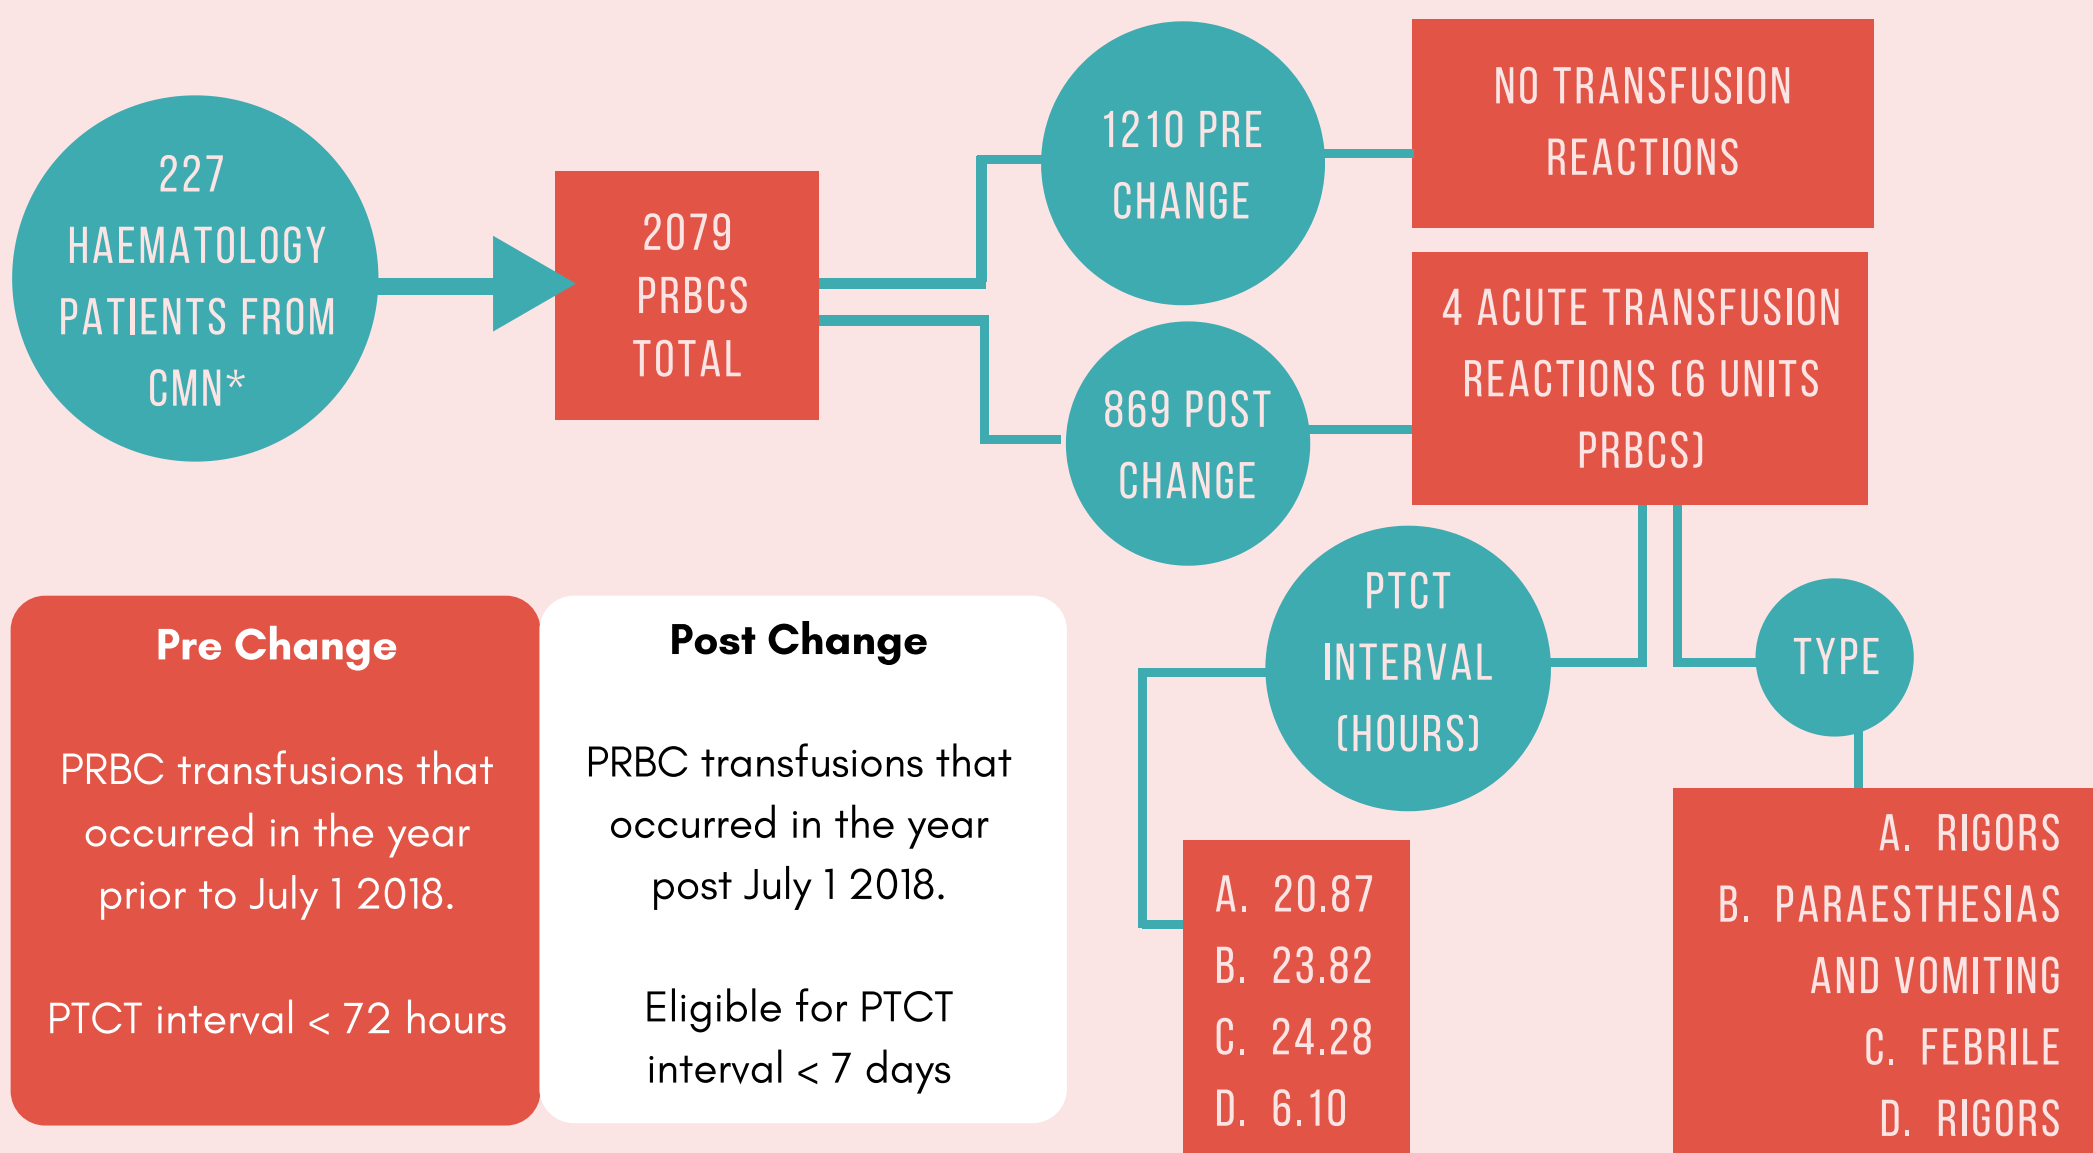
227 HAEMATOLOGY PATIENTS FROM CMN*

2079 PRBCS TOTAL

1210 PRE CHANGE

NO TRANSFUSION REACTIONS

869 POST CHANGE

4 ACUTE TRANSFUSION REACTIONS (6 UNITS PRBCS)

PTCT INTERVAL (HOURS)

TYPE

Pre Change

PRBC transfusions that occurred in the year prior to July 1 2018.

PTCT interval < 72 hours

Post Change

PRBC transfusions that occurred in the year post July 1 2018.

Eligible for PTCT interval < 7 days

A. 20.87
B. 23.82
C. 24.28
D. 6.10

A. RIGORS
B. PARAESTHESIAS AND VOMITING
C. FEBRILE
D. RIGORS